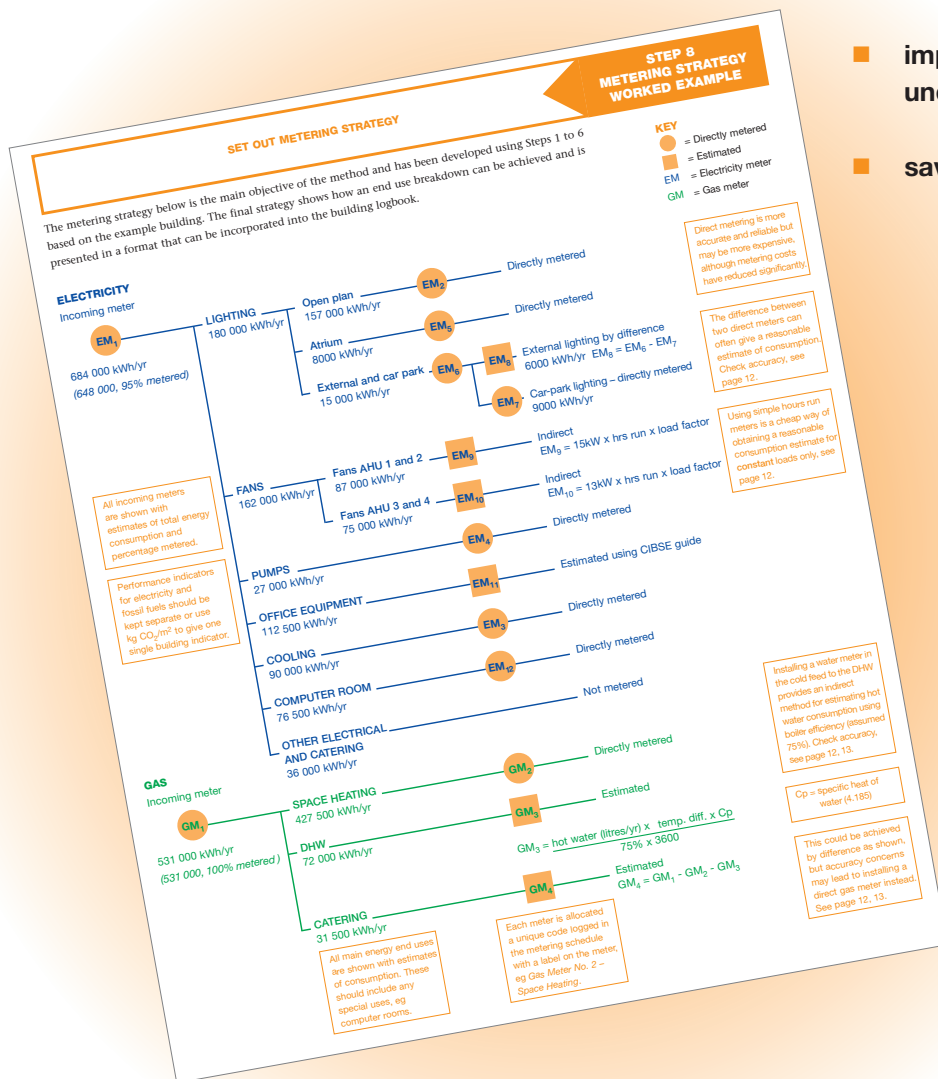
STEP 8
METERING STRATEGY
WORKED EXAMPLE

SET OUT METERING STRATEGY

The metering strategy below is the main objective of the method and has been developed using Steps 1 to 6 based on the example building. The final strategy shows how an end use breakdown can be achieved and is presented in a format that can be incorporated into the building logbook.

KEY
= Directly metered
= Estimated
EM = Electricity meter
GM = Gas meter

Direct metering is more accurate and reliable but may be more expensive, although metering costs have reduced significantly.

The difference between two direct meters can often give a reasonable estimate of consumption. Check accuracy, see page 12.

Using simple hours run meters is a cheap way of obtaining a reasonable consumption estimate for constant loads only, see page 12.

ELECTRICITY
Incoming meter
$EM_1$
684 000 kWh/yr
(648 000, 95% metered)

LIGHTING
180 000 kWh/yr
Open plan
157 000 kWh/yr
$EM_2$
Directly metered
Atrium
8000 kWh/yr
$EM_5$
Directly metered
External and car park
15 000 kWh/yr
$EM_6$
$EM_8$
External lighting by difference
6000 kWh/yr $EM_8 = EM_6 - EM_7$
$EM_7$
Car-park lighting – directly metered
9000 kWh/yr

FANS
162 000 kWh/yr
Fans AHU 1 and 2
87 000 kWh/yr
$EM_9$
Indirect
$EM_9$ = 15kW x hrs run x load factor
Fans AHU 3 and 4
75 000 kWh/yr
$EM_{10}$
Indirect
$EM_{10}$ = 13kW x hrs run x load factor

All incoming meters are shown with estimates of total energy consumption and percentage metered.

Performance indicators for electricity and fossil fuels should be kept separate or use kg $CO_2/m^2$ to give one single building indicator.

$EM_4$
Directly metered
PUMPS
27 000 kWh/yr
$EM_{11}$
Estimated using CIBSE guide
OFFICE EQUIPMENT
112 500 kWh/yr
$EM_3$
Directly metered
COOLING
90 000 kWh/yr
$EM_{12}$
Directly metered
COMPUTER ROOM
76 500 kWh/yr
Not metered
OTHER ELECTRICAL AND CATERING
36 000 kWh/yr

Installing a water meter in the cold feed to the DHW provides an indirect method for estimating hot water consumption using boiler efficiency (assumed 75%). Check accuracy, see page 12, 13.

Cp = specific heat of water (4.185)

GAS
Incoming meter
$GM_1$
531 000 kWh/yr
(531 000, 100% metered)

SPACE HEATING
427 500 kWh/yr
$GM_2$
Directly metered
DHW
72 000 kWh/yr
$GM_3$
Estimated
$GM_3 = \frac{\text{hot water (litres/yr) x temp. diff. x Cp}}{75\% \text{ x } 3600}$
CATERING
31 500 kWh/yr
$GM_4$
Estimated
$GM_4 = GM_1 - GM_2 - GM_3$

This could be achieved by difference as shown, but accuracy concerns may lead to installing a direct gas meter instead. See page 12, 13.

All main energy end uses are shown with estimates of consumption. These should include any special uses, eg computer rooms.

Each meter is allocated a unique code logged in the metering schedule with a label on the meter, eg Gas Meter No. 2 – Space Heating.

imp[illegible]
und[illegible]
sav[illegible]